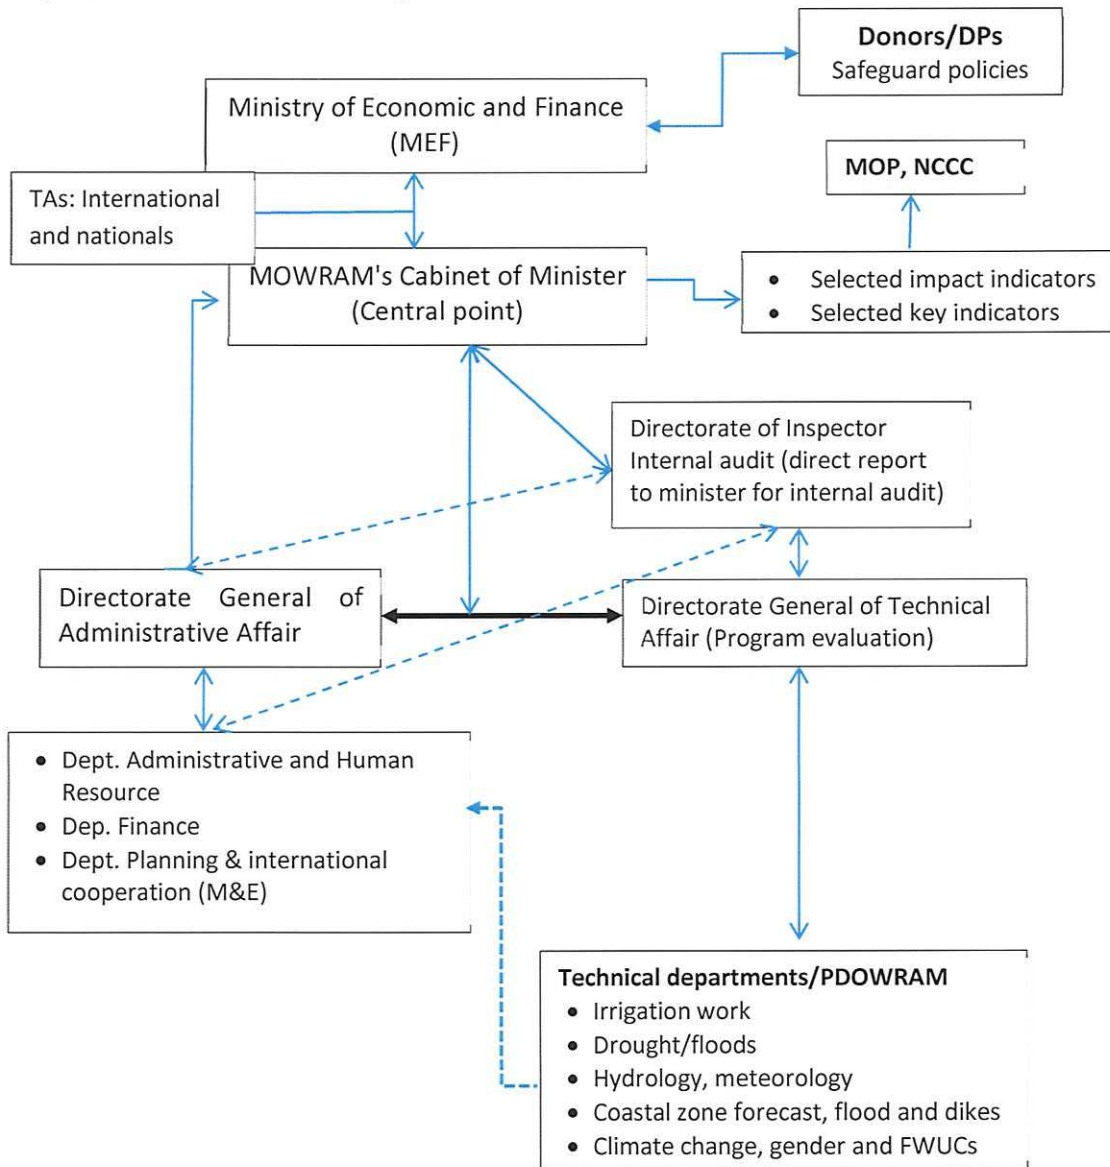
Donors/DPs
Safeguard policies

Ministry of Economic and Finance (MEF)

MOP, NCCC

TAs: International and nationals

MOWRAM's Cabinet of Minister (Central point)

- Selected impact indicators
- Selected key indicators

Directorate of Inspector Internal audit (direct report to minister for internal audit)

Directorate General of Administrative Affair

Directorate General of Technical Affair (Program evaluation)

- Dept. Administrative and Human Resource
- Dep. Finance
- Dept. Planning & international cooperation (M&E)

Technical departments/PDOWRAM
- Irrigation work
- Drought/floods
- Hydrology, meteorology
- Coastal zone forecast, flood and dikes
- Climate change, gender and FWUCs